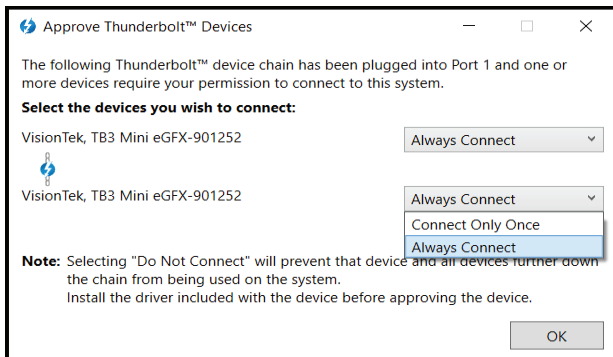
Approve Thunderbolt™ Devices

The following Thunderbolt™ device chain has been plugged into Port 1 and one or more devices require your permission to connect to this system.

Select the devices you wish to connect:

VisionTek, TB3 Mini eGFX-901252

Always Connect

VisionTek, TB3 Mini eGFX-901252

Always Connect

Connect Only Once

Always Connect

Note: Selecting "Do Not Connect" will prevent that device and all devices further down the chain from being used on the system.
Install the driver included with the device before approving the device.

OK